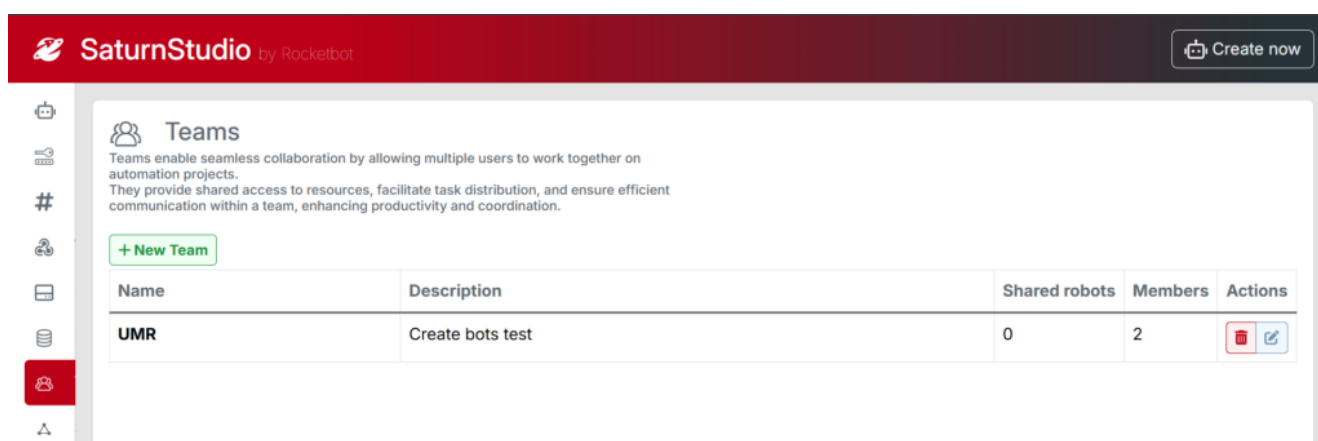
SaturnStudio by Rocketbot

Create now

#

Teams

Teams enable seamless collaboration by allowing multiple users to work together on automation projects.
They provide shared access to resources, facilitate task distribution, and ensure efficient communication within a team, enhancing productivity and coordination.

+ New Team

| Name | Description | Shared robots | Members | Actions |
|---|---|---|---|---|
| UMR | Create bots test | 0 | 2 | |